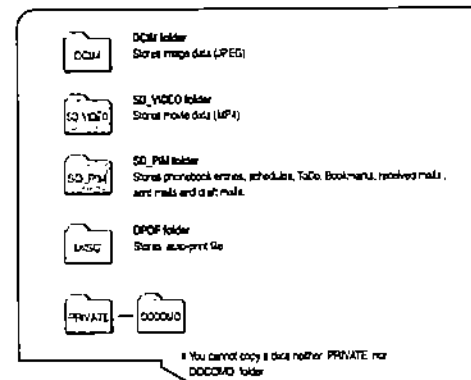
DCIM

DCIM folder
Stores image data (JPEG)

SD_VIDEO

SD_VIDEO folder
Stores movie data (MP4)

SD_PIM

SD_PIM folder
Stores phonebook entries, schedules, ToDo, Bookmarks, received mails, sent mails and draft mails.

MISC

DPOF folder
Stores auto-print file

PRIVATE

DOCOMO

※ You cannot copy a data neither PRIVATE nor DOCOMO folder